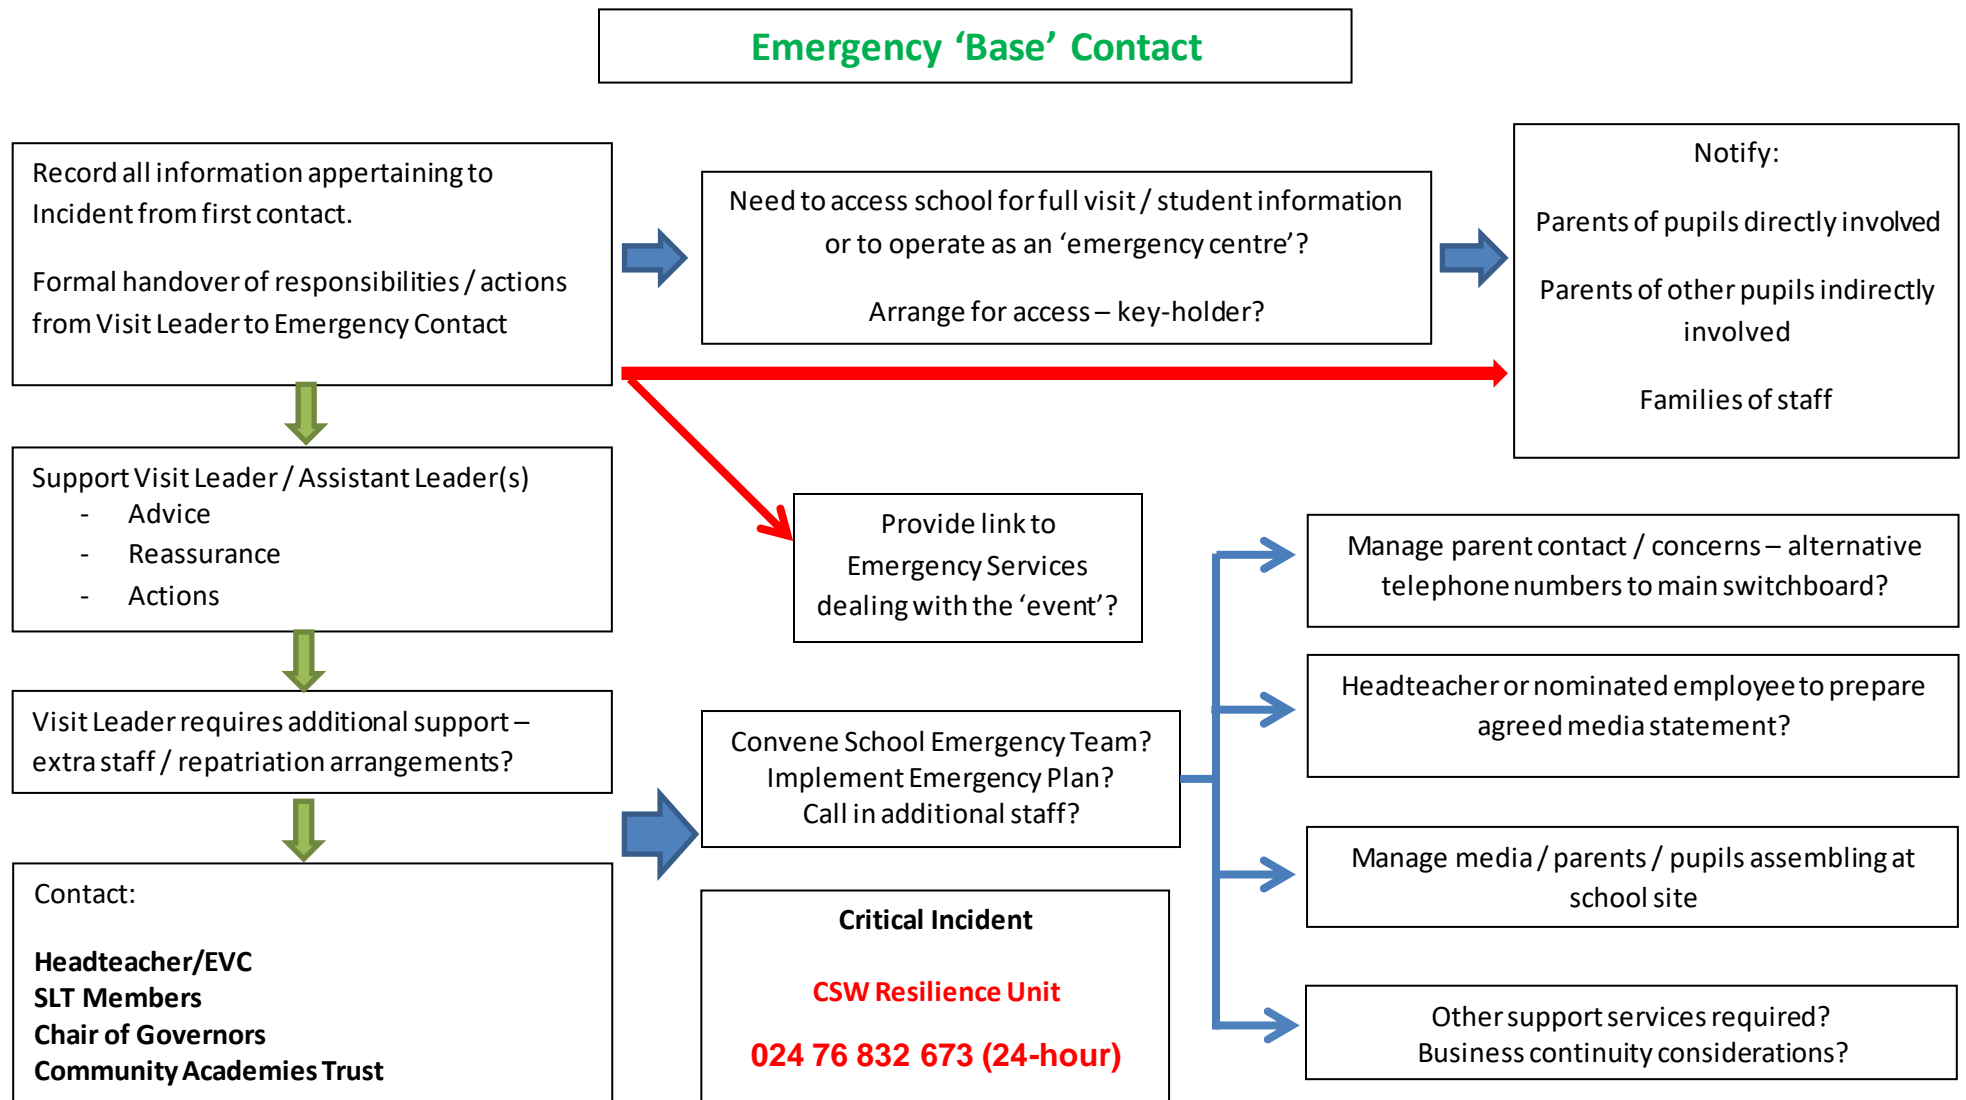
Emergency 'Base' Contact

Record all information appertaining to Incident from first contact.

Formal handover of responsibilities / actions from Visit Leader to Emergency Contact

Need to access school for full visit / student information or to operate as an 'emergency centre'?

Arrange for access – key-holder?

Notify:

Parents of pupils directly involved

Parents of other pupils indirectly involved

Families of staff

Support Visit Leader / Assistant Leader(s)
- Advice
- Reassurance
- Actions

Provide link to Emergency Services dealing with the 'event'?

Manage parent contact / concerns – alternative telephone numbers to main switchboard?

Headteacher or nominated employee to prepare agreed media statement?

Visit Leader requires additional support – extra staff / repatriation arrangements?

Convene School Emergency Team?
Implement Emergency Plan?
Call in additional staff?

Manage media / parents / pupils assembling at school site

Contact:

Headteacher/EVC
SLT Members
Chair of Governors
Community Academies Trust

Critical Incident

CSW Resilience Unit

024 76 832 673 (24-hour)

Other support services required?
Business continuity considerations?